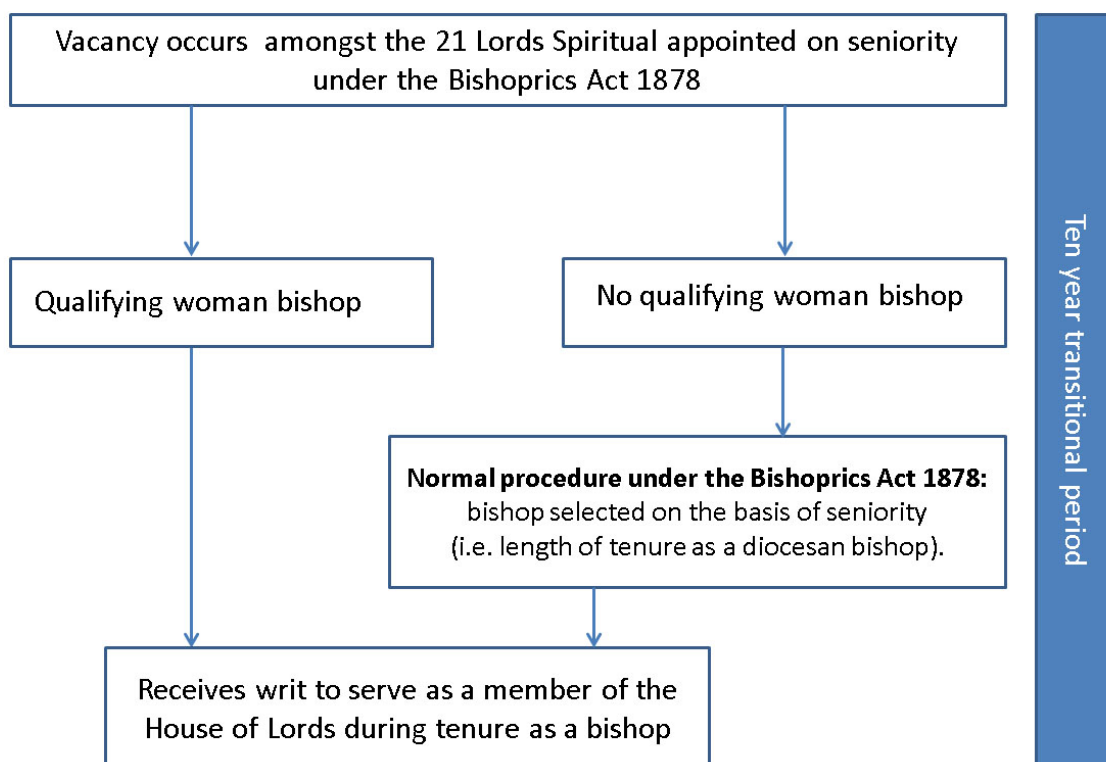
Vacancy occurs amongst the 21 Lords Spiritual appointed on seniority under the Bishoprics Act 1878

Qualifying woman bishop

No qualifying woman bishop

**Normal procedure under the Bishoprics Act 1878:** bishop selected on the basis of seniority (i.e. length of tenure as a diocesan bishop).

Receives writ to serve as a member of the House of Lords during tenure as a bishop

Ten year transitional period